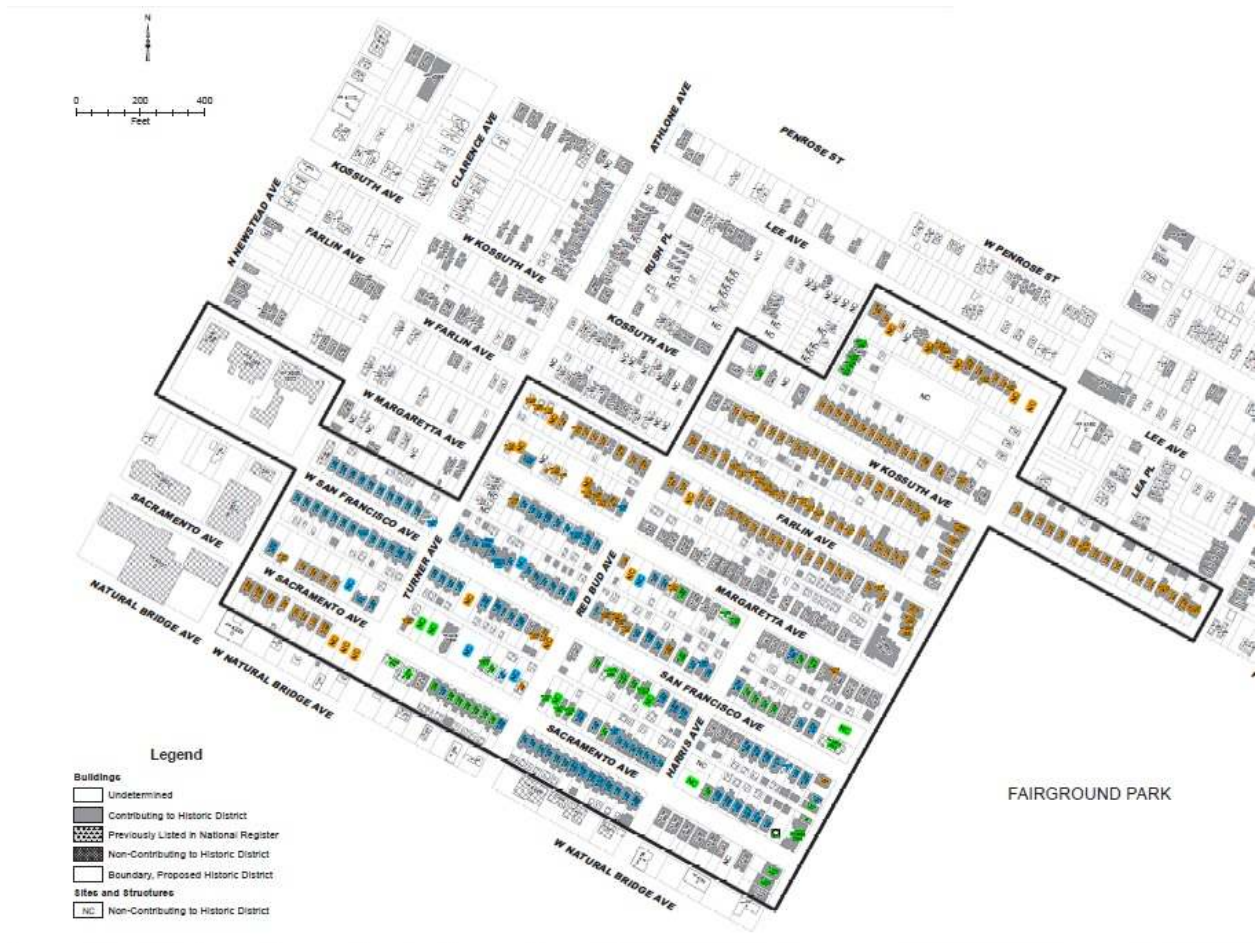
N

0 200 400
Feet

KOSSUTH AVE
CLARENCE AVE
ATHLONE AVE
PENROSE ST
N NEWSTEAD AVE
FARLIN AVE
W KOSSUTH AVE
RUSH PL
LEE AVE
W PENROSE ST
W FARLIN AVE
KOSSUTH AVE
W MARGARETTA AVE
W KOSSUTH AVE
LEE AVE
LEA PL
W SAN FRANCISCO AVE
FARLIN AVE
SACRAMENTO AVE
W SACRAMENTO AVE
TURNER AVE
RED BUD AVE
MARGARETTA AVE
NATURAL BRIDGE AVE
W NATURAL BRIDGE AVE
SAN FRANCISCO AVE
SACRAMENTO AVE
HARRIS AVE
W NATURAL BRIDGE AVE
FAIRGROUND PARK
NC

Legend
Buildings
Undetermined
Contributing to Historic District
Previously Listed in National Register
Non-Contributing to Historic District
Boundary, Proposed Historic District
Sites and Structures
NC Non-Contributing to Historic District